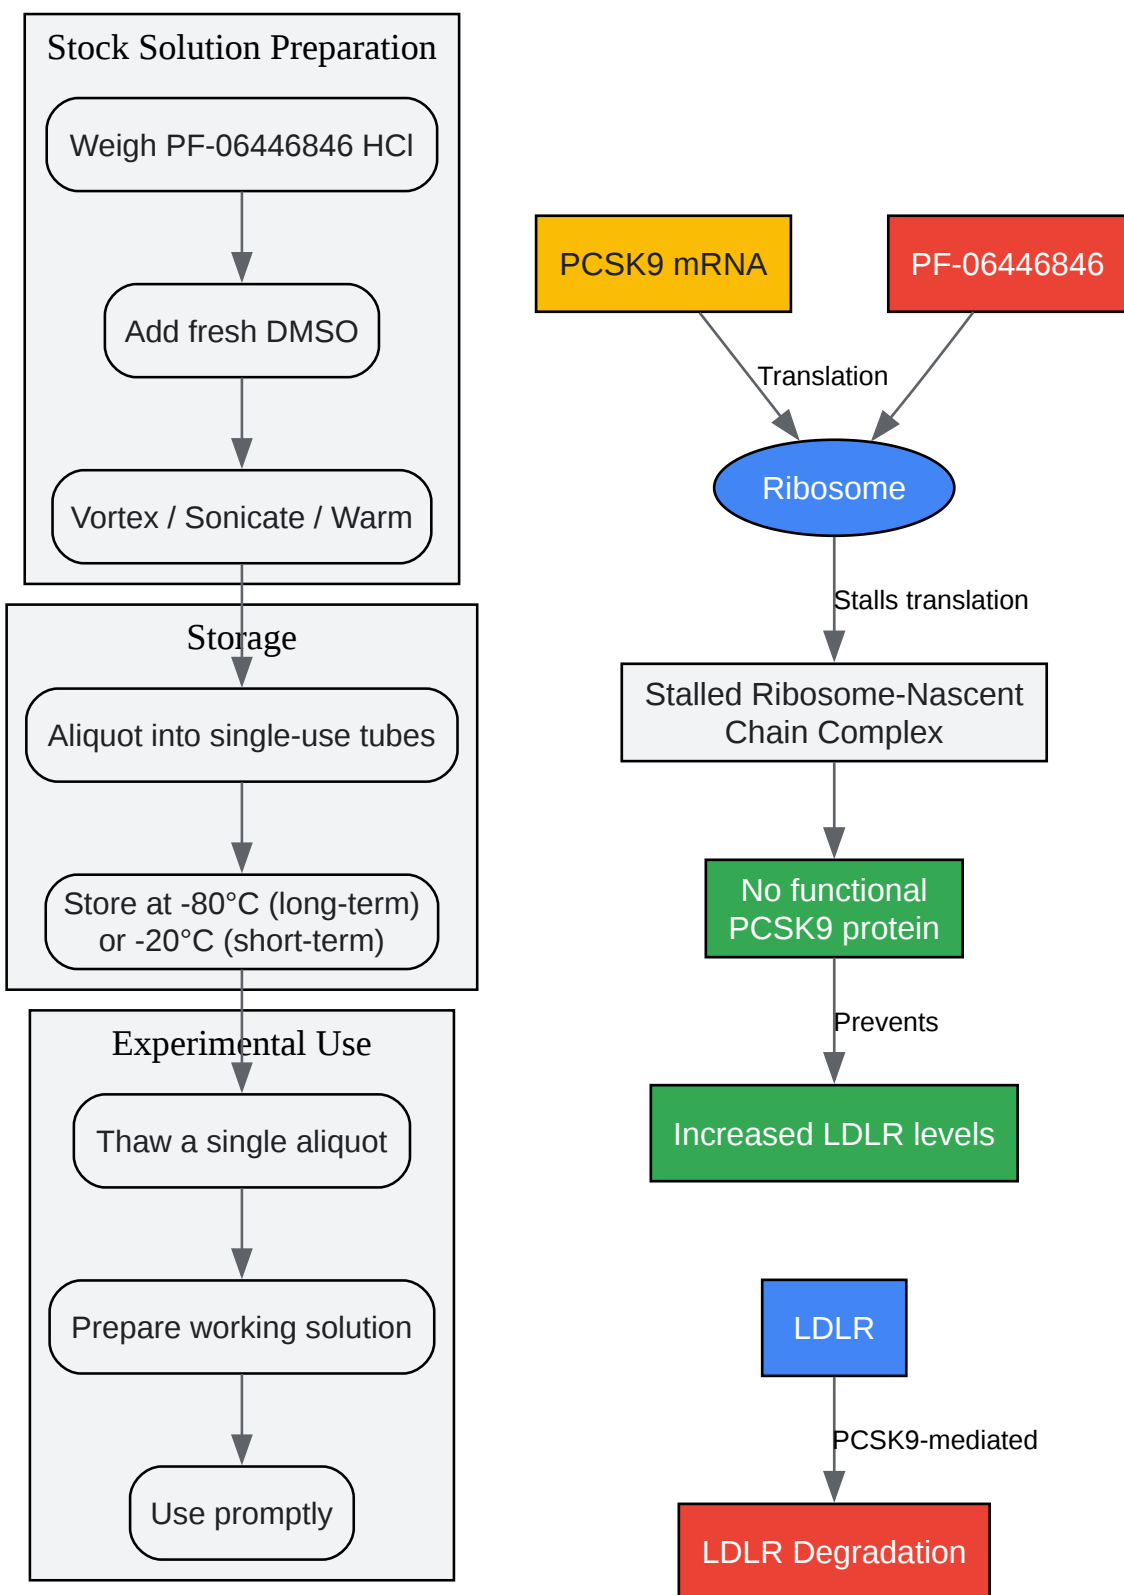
Stock Solution Preparation

Weigh PF-06446846 HCl

Add fresh DMSO

Vortex / Sonicate / Warm

Storage

Aliquot into single-use tubes

Store at -80°C (long-term) or -20°C (short-term)

Experimental Use

Thaw a single aliquot

Prepare working solution

Use promptly

PCSK9 mRNA

PF-06446846

Translation

Ribosome

Stalls translation

Stalled Ribosome-Nascent Chain Complex

No functional PCSK9 protein

Prevents

Increased LDLR levels

LDLR

PCSK9-mediated

LDLR Degradation